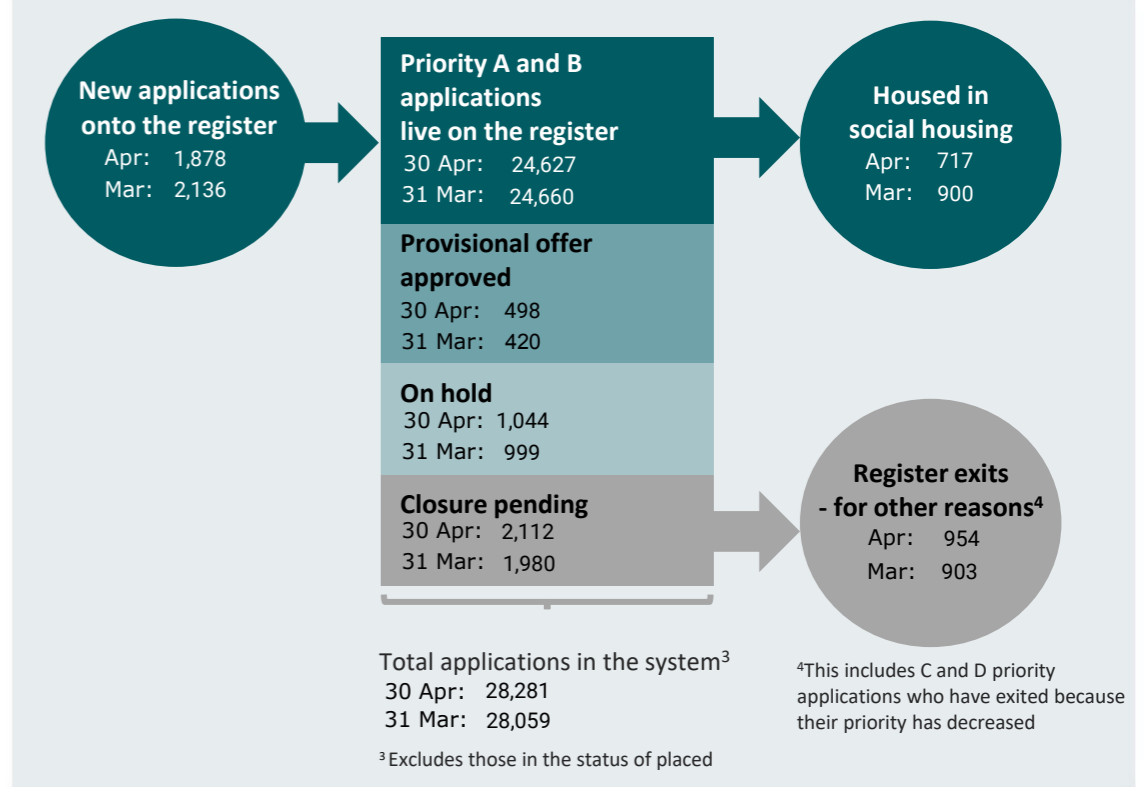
New applications onto the register
Apr: 1,878
Mar: 2,136

Priority A and B applications live on the register
30 Apr: 24,627
31 Mar: 24,660

Provisional offer approved
30 Apr: 498
31 Mar: 420

On hold
30 Apr: 1,044
31 Mar: 999

Closure pending
30 Apr: 2,112
31 Mar: 1,980

Housed in social housing
Apr: 717
Mar: 900

Register exits - for other reasons$^4$
Apr: 954
Mar: 903

Total applications in the system$^3$
30 Apr: 28,281
31 Mar: 28,059

$^3$Excludes those in the status of placed

$^4$This includes C and D priority applications who have exited because their priority has decreased